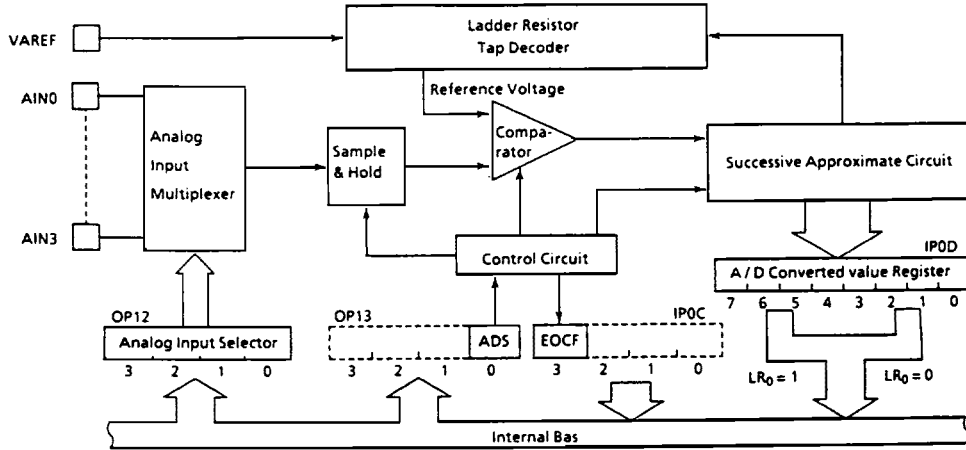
VAREF

AIN0

AIN3

Analog Input Multiplexer

Ladder Resistor Tap Decoder

Reference Voltage

Sample & Hold

Compa-rator

Successive Approximate Circuit

Control Circuit

IP0D

A / D Converted value Register

7 6 5 4 3 2 1 0

OP12

Analog Input Selector

3 2 1 0

OP13

ADS

3 2 1 0

IP0C

EOCF

3 2 1 0

$LR_0 = 1$

$LR_0 = 0$

Internal Bas